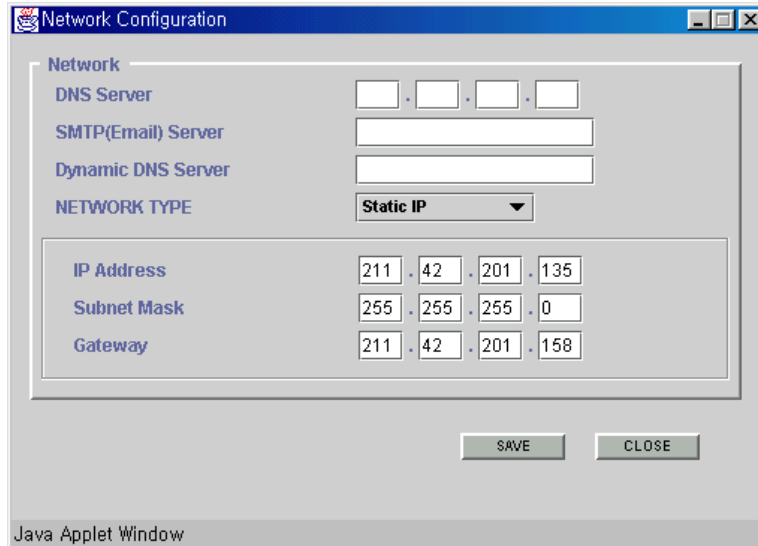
Network Configuration

Network
DNS Server . . .
SMTP(Email) Server
Dynamic DNS Server
NETWORK TYPE Static IP

IP Address 211 . 42 . 201 . 135
Subnet Mask 255 . 255 . 255 . 0
Gateway 211 . 42 . 201 . 158

SAVE CLOSE

Java Applet Window